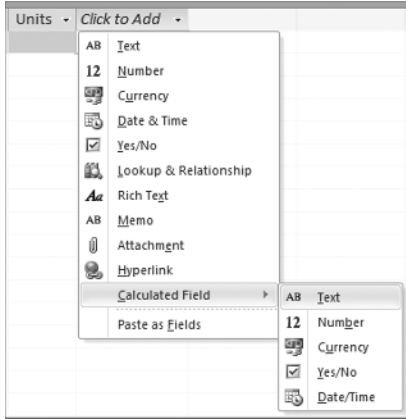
Units ▾ Click to Add ▾

AB Text
12 Number
Currency
Date & Time
Yes/No
Lookup & Relationship
Aa Rich Text
AB Memo
Attachment
Hyperlink
Calculated Field ▸
Paste as Fields

AB Text
12 Number
Currency
Yes/No
Date/Time